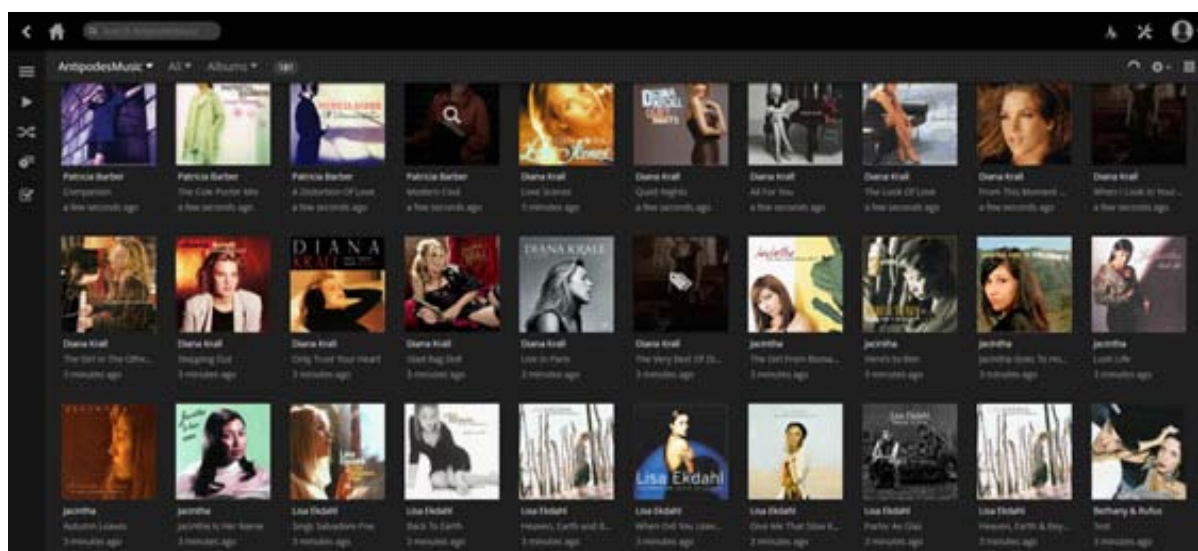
AntipodesMusic ▾ All ▾ Albums ▾ 181

Patricia Barber
Companion
a few seconds ago

Patricia Barber
The Cole Porter Mix
a few seconds ago

Patricia Barber
A Distortion Of Love
a few seconds ago

Patricia Barber
Modern Cool
a few seconds ago

Diana Krall
Love Scenes
3 minutes ago

Diana Krall
Quiet Nights
a few seconds ago

Diana Krall
All For You
a few seconds ago

Diana Krall
The Look Of Love
a few seconds ago

Diana Krall
From This Moment ...
a few seconds ago

Diana Krall
When I Look In Your ...
a few seconds ago

Diana Krall
The Girl In The Othe...
3 minutes ago

Diana Krall
Stepping Out
3 minutes ago

Diana Krall
Only Trust Your Heart
3 minutes ago

Diana Krall
Glad Rag Doll
3 minutes ago

Diana Krall
Live In Paris
3 minutes ago

Diana Krall
The Very Best Of Di...
3 minutes ago

Jacintha
The Girl From Bossa...
3 minutes ago

Jacintha
Here's to Ben
3 minutes ago

Jacintha
Jacintha Goes To Ho...
3 minutes ago

Jacintha
Lush Life
3 minutes ago

Jacintha
Autumn Leaves
3 minutes ago

Jacintha
Jacintha Is Her Name
3 minutes ago

Lisa Ekdahl
Sings Salvadore Poe
3 minutes ago

Lisa Ekdahl
Back To Earth
3 minutes ago

Lisa Ekdahl
Heaven, Earth and B...
3 minutes ago

Lisa Ekdahl
When Did You Leav...
3 minutes ago

Lisa Ekdahl
Give Me That Slow K...
3 minutes ago

Lisa Ekdahl
Parlor As Clas
3 minutes ago

Lisa Ekdahl
Heaven, Earth & Bey...
3 minutes ago

Bethany & Rufus
Tent
3 minutes ago